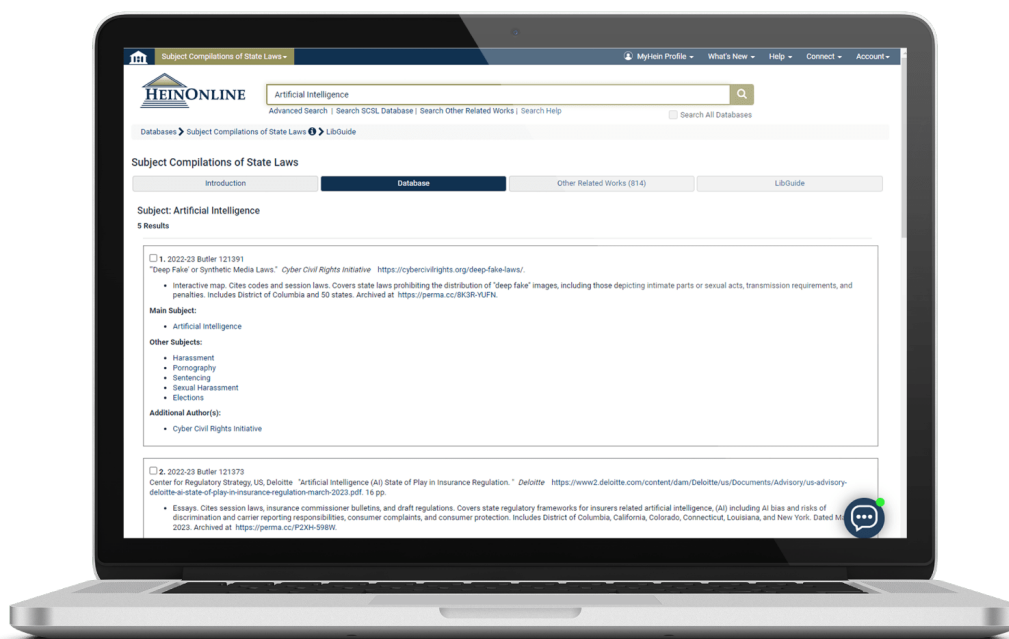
Subject Compilations of State Laws

MyHein Profile What's New Help Connect Account

HEINONLINE

Artificial Intelligence

Advanced Search | Search SCSL Database | Search Other Related Works | Search Help

Search All Databases

Databases > Subject Compilations of State Laws > LibGuide

Subject Compilations of State Laws

Introduction | Database | Other Related Works (814) | LibGuide

Subject: Artificial Intelligence

5 Results

1. 2022-23 Butler 121391
"Deep Fake' or Synthetic Media Laws." *Cyber Civil Rights Initiative* https://cybercivilrights.org/deep-fake-laws/.

• Interactive map. Cites codes and session laws. Covers state laws prohibiting the distribution of "deep fake" images, including those depicting intimate parts or sexual acts, transmission requirements, and penalties. Includes District of Columbia and 50 states. Archived at https://perma.cc/8K3R-YUFN.

Main Subject:

• Artificial Intelligence

Other Subjects:

• Harassment
• Pornography
• Sentencing
• Sexual Harassment
• Elections

Additional Author(s):

• Cyber Civil Rights Initiative

2. 2022-23 Butler 121373
Center for Regulatory Strategy, US, Deloitte "Artificial Intelligence (AI) State of Play in Insurance Regulation. " *Deloitte* https://www2.deloitte.com/content/dam/Deloitte/us/Documents/Advisory/us-advisory-deloitte-ai-state-of-play-in-insurance-regulation-march-2023.pdf. 16 pp.

• Essays. Cites session laws, insurance commissioner bulletins, and draft regulations. Covers state regulatory frameworks for insurers related artificial intelligence, (AI) including AI bias and risks of discrimination and carrier reporting responsibilities, consumer complaints, and consumer protection. Includes District of Columbia, California, Colorado, Connecticut, Louisiana, and New York. Dated M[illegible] 2023. Archived at https://perma.cc/P2XH-598W.